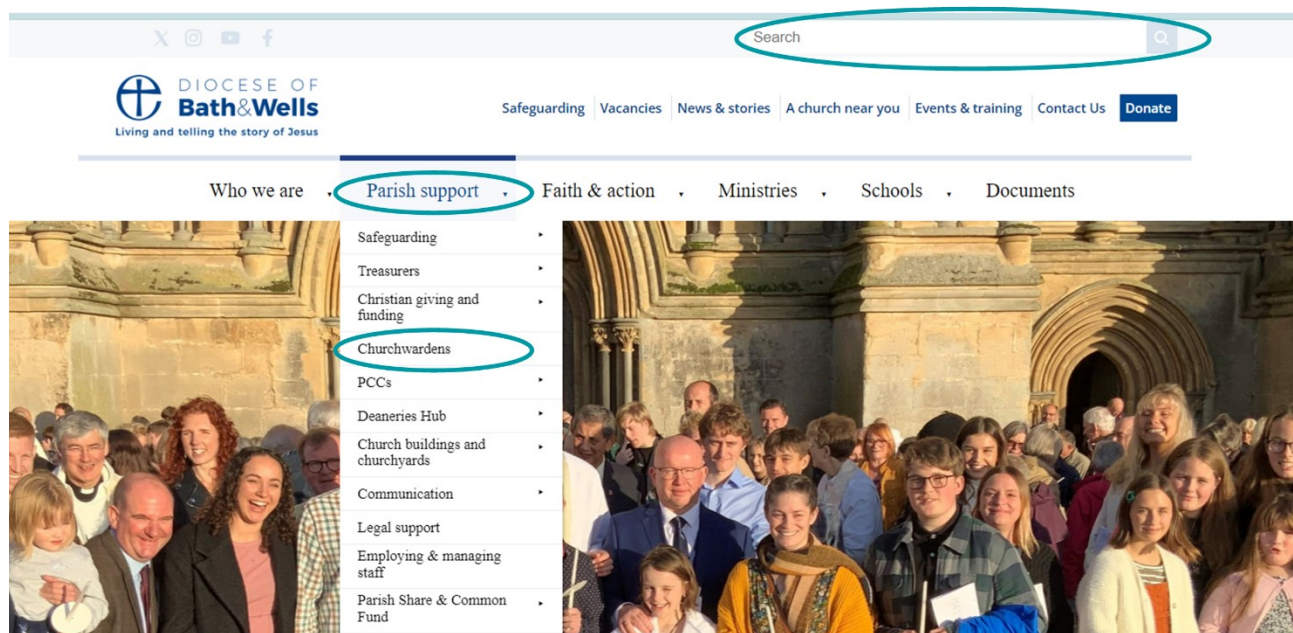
Search

DIOCESE OF
Bath&Wells
Living and telling the story of Jesus

Safeguarding Vacancies News & stories A church near you Events & training Contact Us Donate

Who we are Parish support Faith & action Ministries Schools Documents

Safeguarding
Treasurers
Christian giving and funding
Churchwardens
PCCs
Deaneries Hub
Church buildings and churchyards
Communication
Legal support
Employing & managing staff
Parish Share & Common Fund